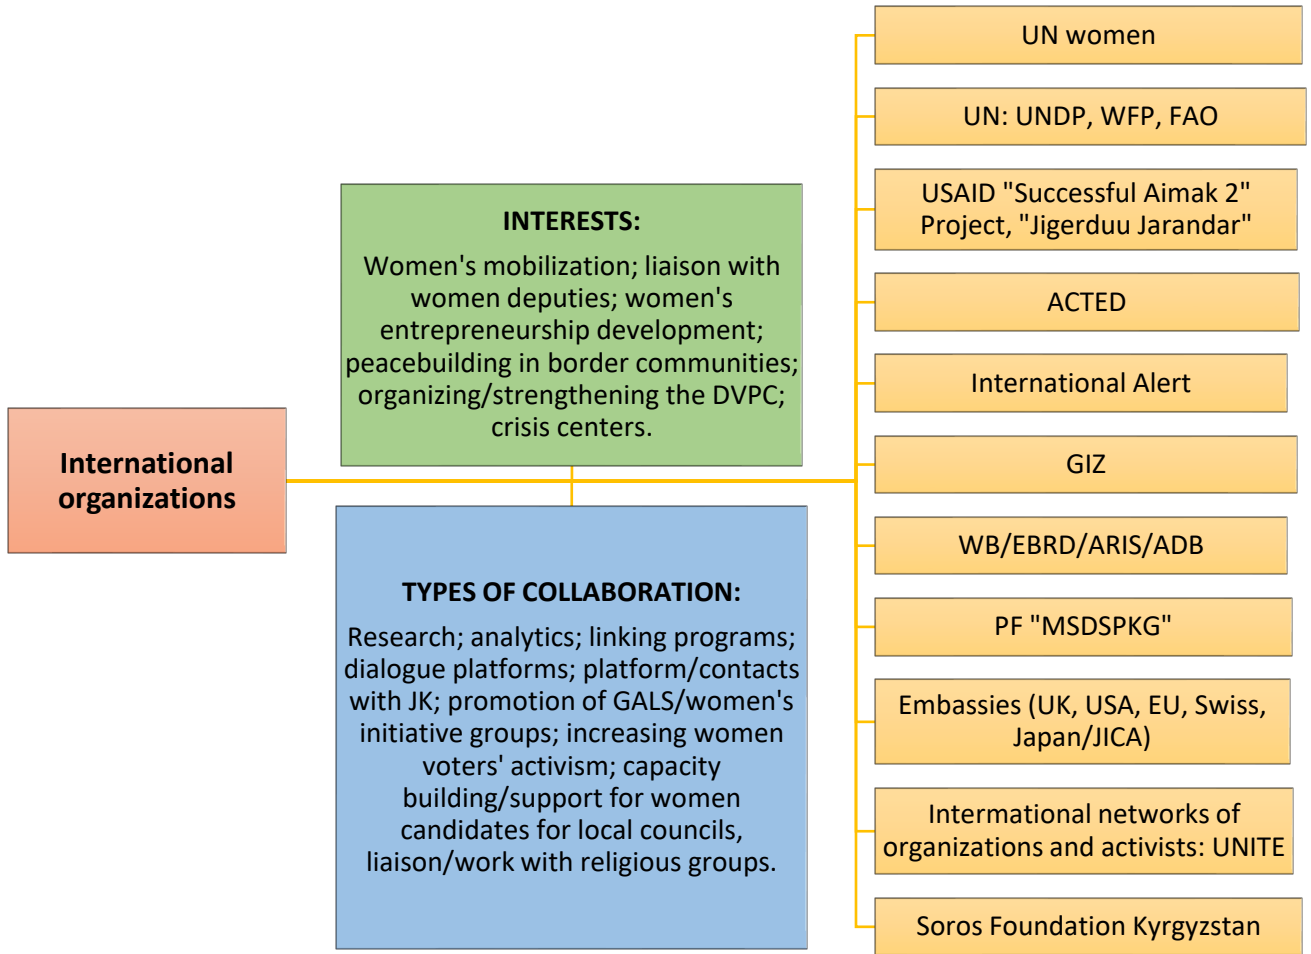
International organizations

INTERESTS:

Women's mobilization; liaison with women deputies; women's entrepreneurship development; peacebuilding in border communities; organizing/strengthening the DVPC; crisis centers.

TYPES OF COLLABORATION:

Research; analytics; linking programs; dialogue platforms; platform/contacts with JK; promotion of GALS/women's initiative groups; increasing women voters' activism; capacity building/support for women candidates for local councils, liaison/work with religious groups.

UN women

UN: UNDP, WFP, FAO

USAID "Successful Aimak 2" Project, "Jigerduu Jarandar"

ACTED

International Alert

GIZ

WB/EBRD/ARIS/ADB

PF "MSDSPKG"

Embassies (UK, USA, EU, Swiss, Japan/JICA)

Intermational networks of organizations and activists: UNITE

Soros Foundation Kyrgyzstan